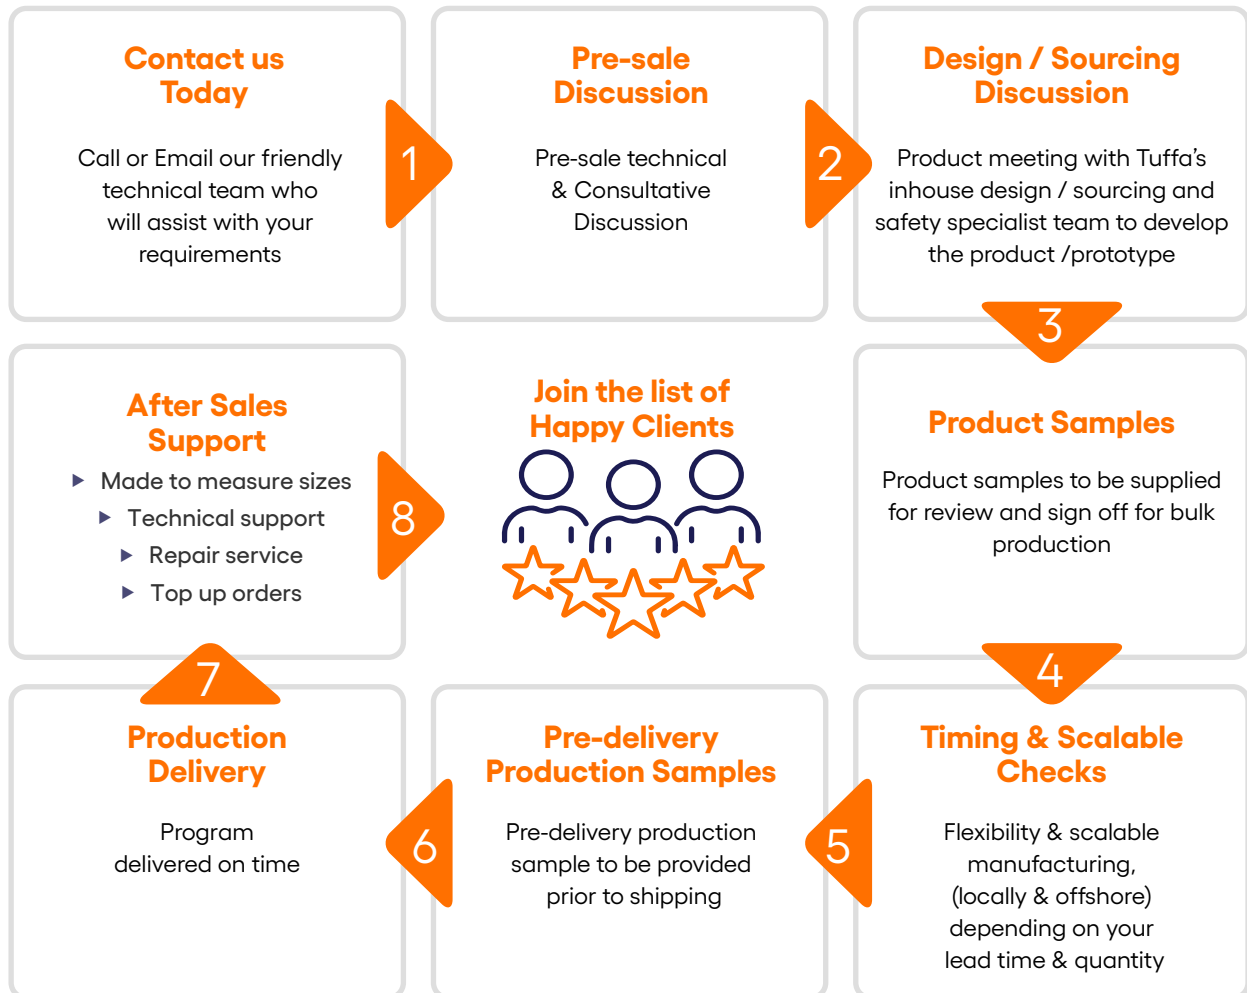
Contact us Today

Call or Email our friendly technical team who will assist with your requirements

1

Pre-sale Discussion

Pre-sale technical & Consultative Discussion

2

Design / Sourcing Discussion

Product meeting with Tuffa's inhouse design / sourcing and safety specialist team to develop the product /prototype

3

After Sales Support

▸ Made to measure sizes
▸ Technical support
▸ Repair service
▸ Top up orders

8

Join the list of Happy Clients

Product Samples

Product samples to be supplied for review and sign off for bulk production

7

4

Production Delivery

Program delivered on time

6

Pre-delivery Production Samples

Pre-delivery production sample to be provided prior to shipping

5

Timing & Scalable Checks

Flexibility & scalable manufacturing, (locally & offshore) depending on your lead time & quantity